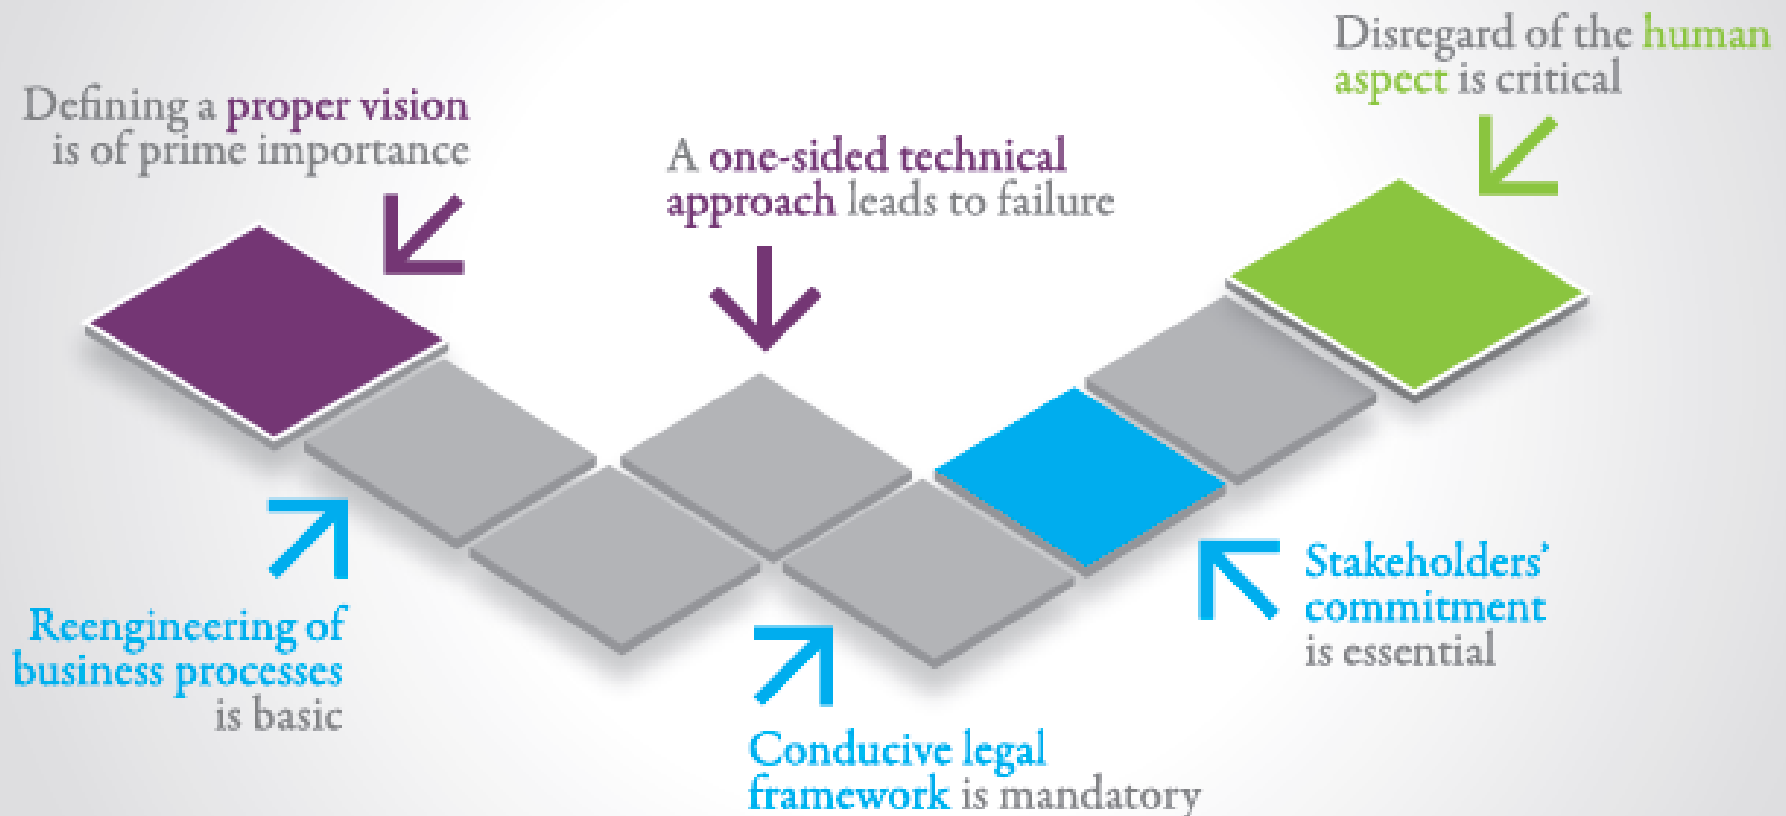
Defining a proper vision is of prime importance

A one-sided technical approach leads to failure

Disregard of the human aspect is critical

Reengineering of business processes is basic

Conducive legal framework is mandatory

Stakeholders' commitment is essential